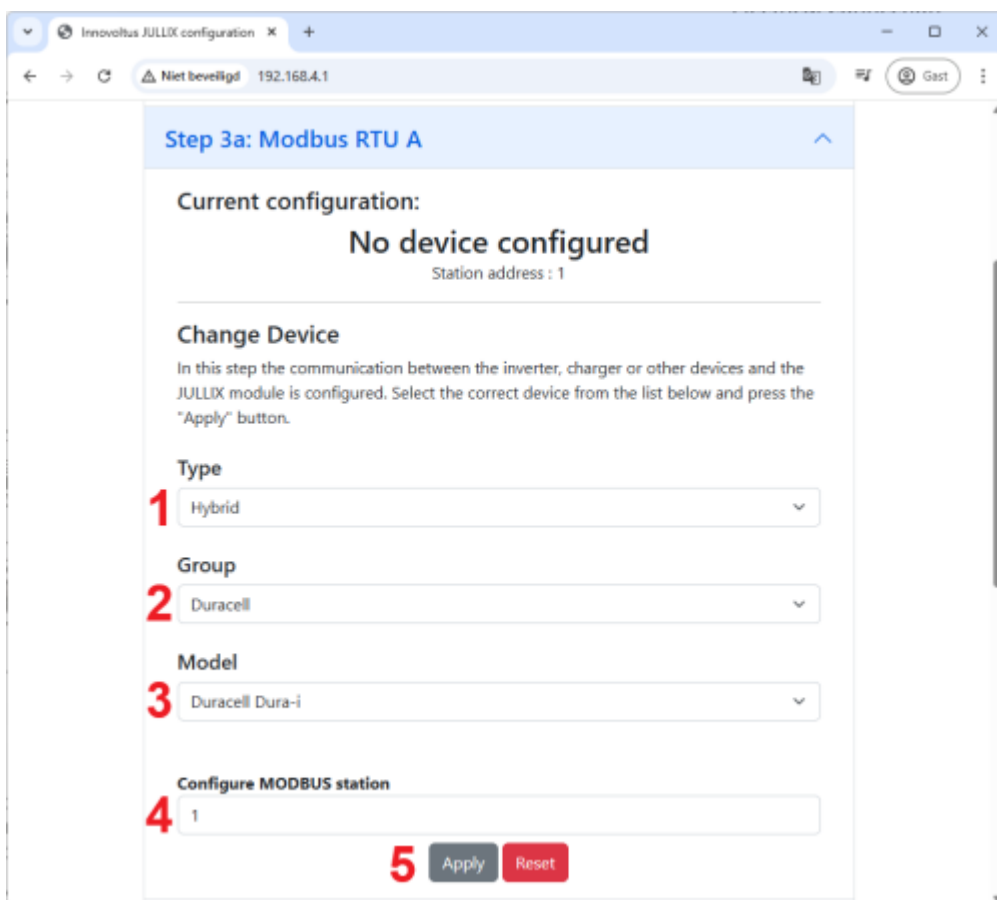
Innovoltus JULLIX configuration ×
+
Niet beveiligd 192.168.4.1
Gast

Step 3a: Modbus RTU A

Current configuration:

No device configured

Station address : 1

Change Device

In this step the communication between the inverter, charger or other devices and the JULLIX module is configured. Select the correct device from the list below and press the "Apply" button.

Type

1 Hybrid

Group

2 Duracell

Model

3 Duracell Dura-i

Configure MODBUS station

4 1

5 Apply Reset